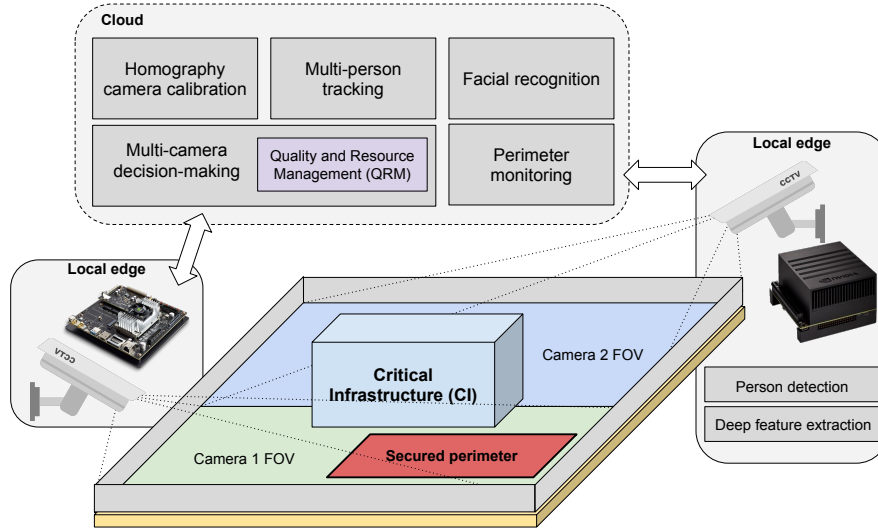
Cloud

Homography camera calibration

Multi-person tracking

Facial recognition

Multi-camera decision-making

Quality and Resource Management (QRM)

Perimeter monitoring

Local edge

CCTV

Local edge

CCTV

Camera 2 FOV

Critical Infrastructure (CI)

Camera 1 FOV

Secured perimeter

Person detection

Deep feature extraction